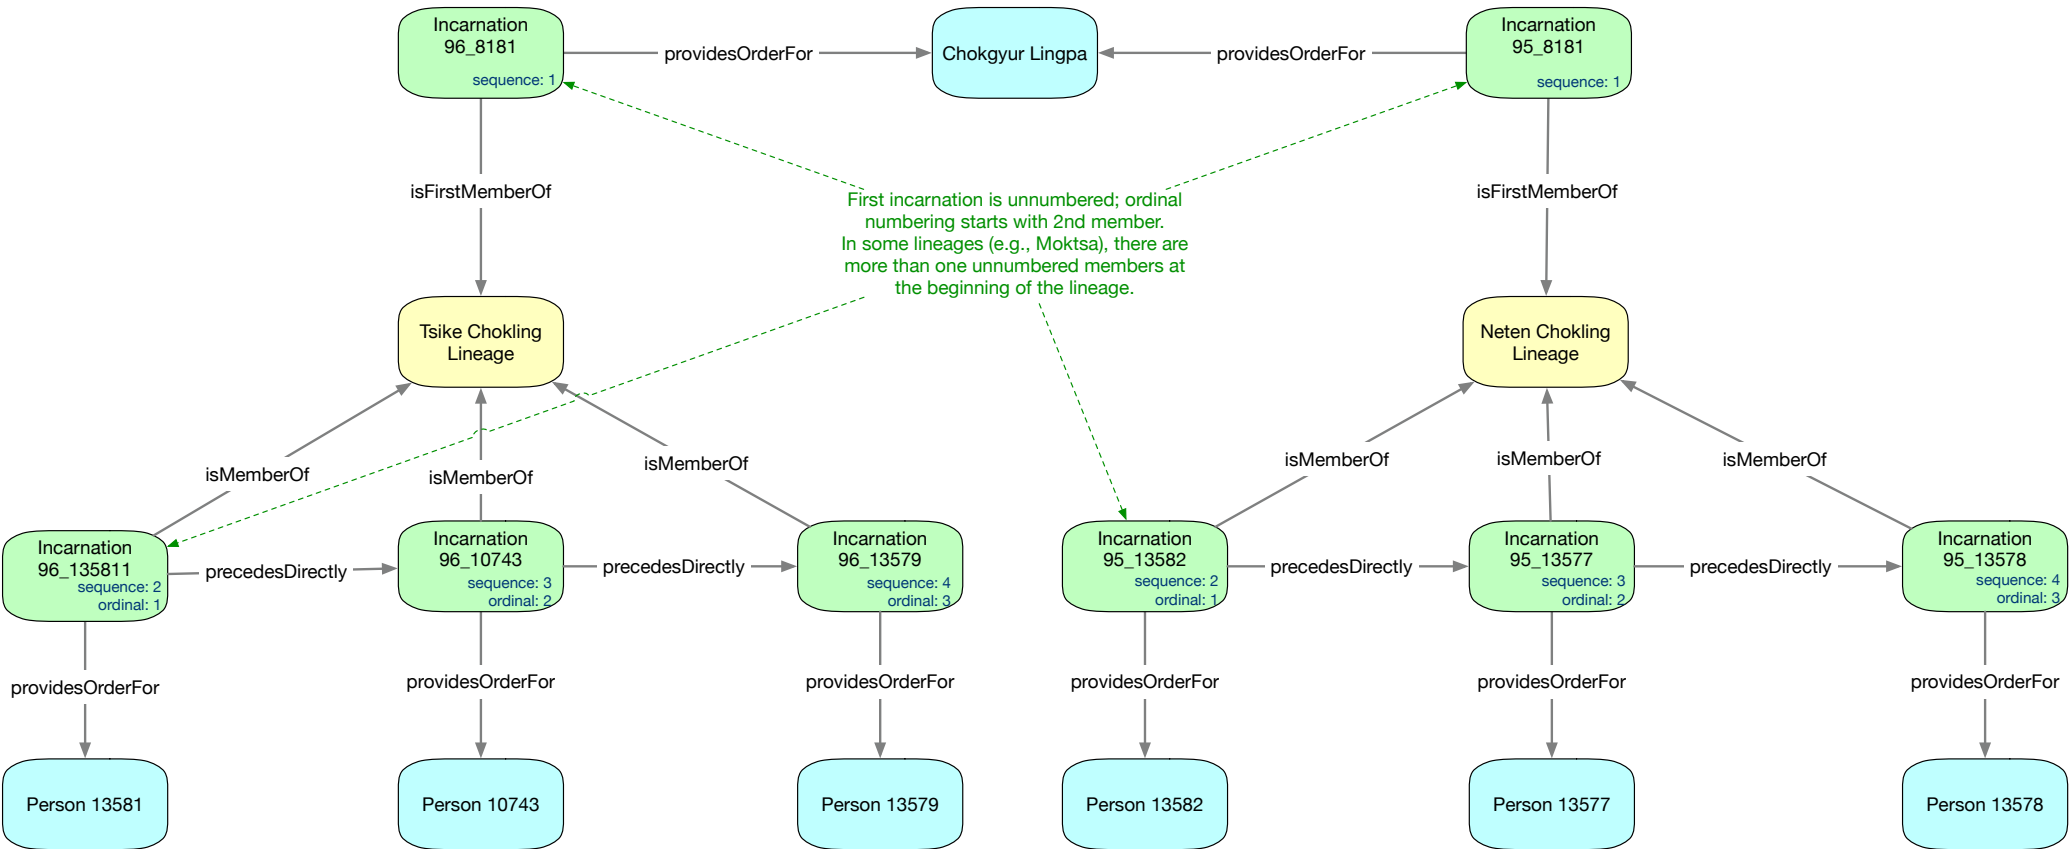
Incarnation
96_8181
sequence: 1

providesOrderFor

Chokgyur Lingpa

providesOrderFor

Incarnation
95_8181
sequence: 1

isFirstMemberOf

First incarnation is unnumbered; ordinal numbering starts with 2nd member. In some lineages (e.g., Moktsa), there are more than one unnumbered members at the beginning of the lineage.

isFirstMemberOf

Tsike Chokling Lineage

Neten Chokling Lineage

isMemberOf

isMemberOf

isMemberOf

isMemberOf

isMemberOf

isMemberOf

Incarnation
96_135811
sequence: 2
ordinal: 1

precedesDirectly

Incarnation
96_10743
sequence: 3
ordinal: 2

precedesDirectly

Incarnation
96_13579
sequence: 4
ordinal: 3

Incarnation
95_13582
sequence: 2
ordinal: 1

precedesDirectly

Incarnation
95_13577
sequence: 3
ordinal: 2

precedesDirectly

Incarnation
95_13578
sequence: 4
ordinal: 3

providesOrderFor

providesOrderFor

providesOrderFor

providesOrderFor

providesOrderFor

providesOrderFor

Person 13581

Person 10743

Person 13579

Person 13582

Person 13577

Person 13578